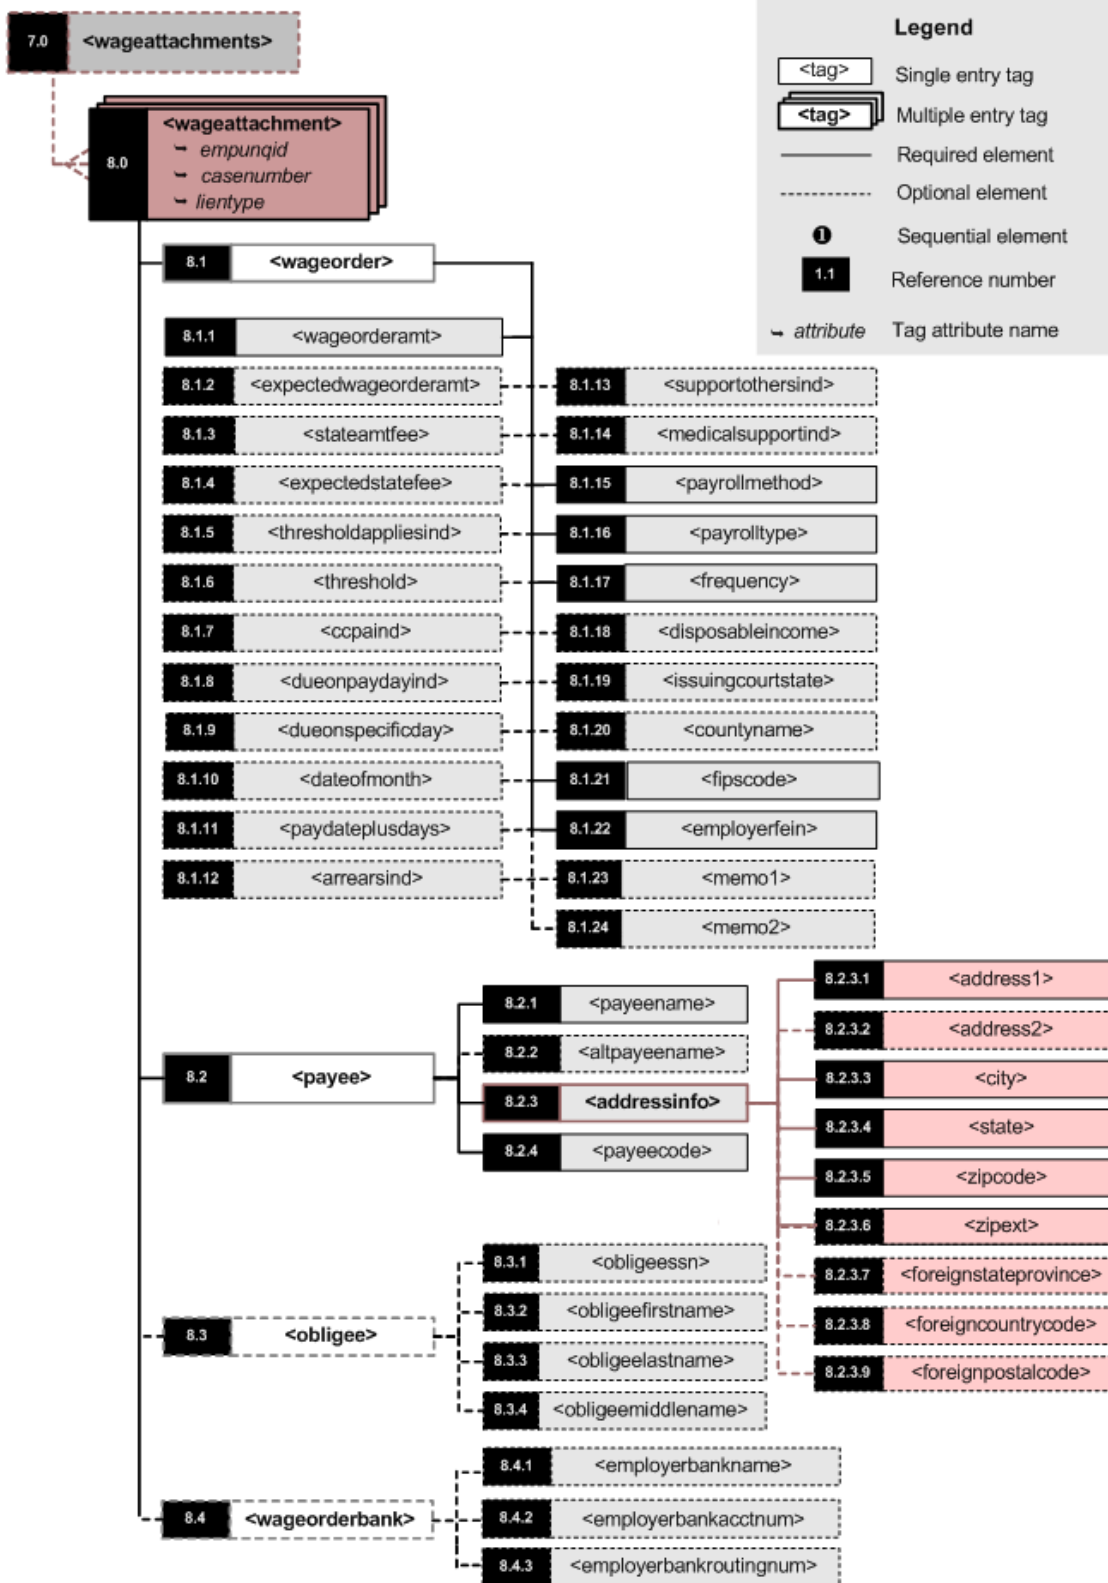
7.0 <wageattachments>

Legend
<tag> Single entry tag
<tag> Multiple entry tag
Required element
Optional element
❶ Sequential element
1.1 Reference number
attribute Tag attribute name

8.0 <wageattachment>
empunqid
casenumber
lientype

8.1 <wageorder>
8.1.1 <wageorderamt>
8.1.2 <expectedwageorderamt>
8.1.3 <stateamtfee>
8.1.4 <expectedstatefee>
8.1.5 <thresholdappliesind>
8.1.6 <threshold>
8.1.7 <ccpaind>
8.1.8 <dueonpaydayind>
8.1.9 <dueonspecificday>
8.1.10 <dateofmonth>
8.1.11 <paydateplusdays>
8.1.12 <arrearsind>
8.1.13 <supportothersind>
8.1.14 <medicalsupportind>
8.1.15 <payrollmethod>
8.1.16 <payrolltype>
8.1.17 <frequency>
8.1.18 <disposableincome>
8.1.19 <issuingcourtstate>
8.1.20 <countyname>
8.1.21 <fipscode>
8.1.22 <employerfein>
8.1.23 <memo1>
8.1.24 <memo2>

8.2 <payee>
8.2.1 <payeename>
8.2.2 <altpayeename>
8.2.3 <addressinfo>
8.2.4 <payeecode>
8.2.3.1 <address1>
8.2.3.2 <address2>
8.2.3.3 <city>
8.2.3.4 <state>
8.2.3.5 <zipcode>
8.2.3.6 <zipext>
8.2.3.7 <foreignstateprovince>
8.2.3.8 <foreigncountrycode>
8.2.3.9 <foreignpostalcode>

8.3 <obligee>
8.3.1 <obligeessn>
8.3.2 <obligeefirstname>
8.3.3 <obligeelastname>
8.3.4 <obligeemiddlename>

8.4 <wageorderbank>
8.4.1 <employerbankname>
8.4.2 <employerbankacctnum>
8.4.3 <employerbankroutingnum>